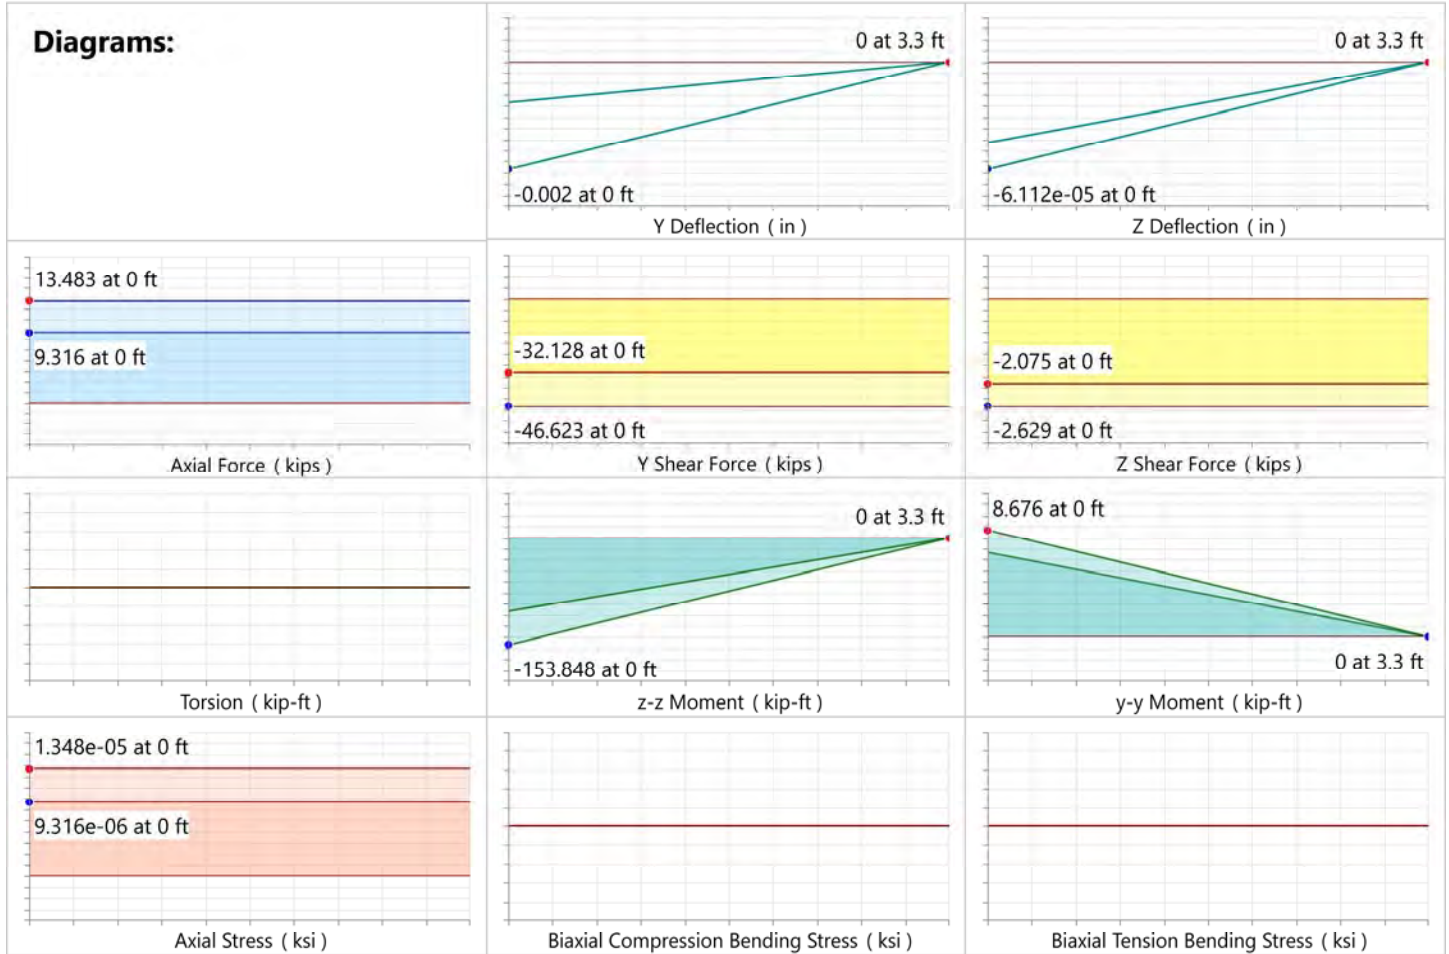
Diagrams:

0 at 3.3 ft
-0.002 at 0 ft
Y Deflection ( in )

0 at 3.3 ft
-6.112e-05 at 0 ft
Z Deflection ( in )

13.483 at 0 ft
9.316 at 0 ft
Axial Force ( kips )

-32.128 at 0 ft
-46.623 at 0 ft
Y Shear Force ( kips )

-2.075 at 0 ft
-2.629 at 0 ft
Z Shear Force ( kips )

Torsion ( kip-ft )

0 at 3.3 ft
-153.848 at 0 ft
z-z Moment ( kip-ft )

8.676 at 0 ft
0 at 3.3 ft
y-y Moment ( kip-ft )

1.348e-05 at 0 ft
9.316e-06 at 0 ft
Axial Stress ( ksi )

Biaxial Compression Bending Stress ( ksi )

Biaxial Tension Bending Stress ( ksi )